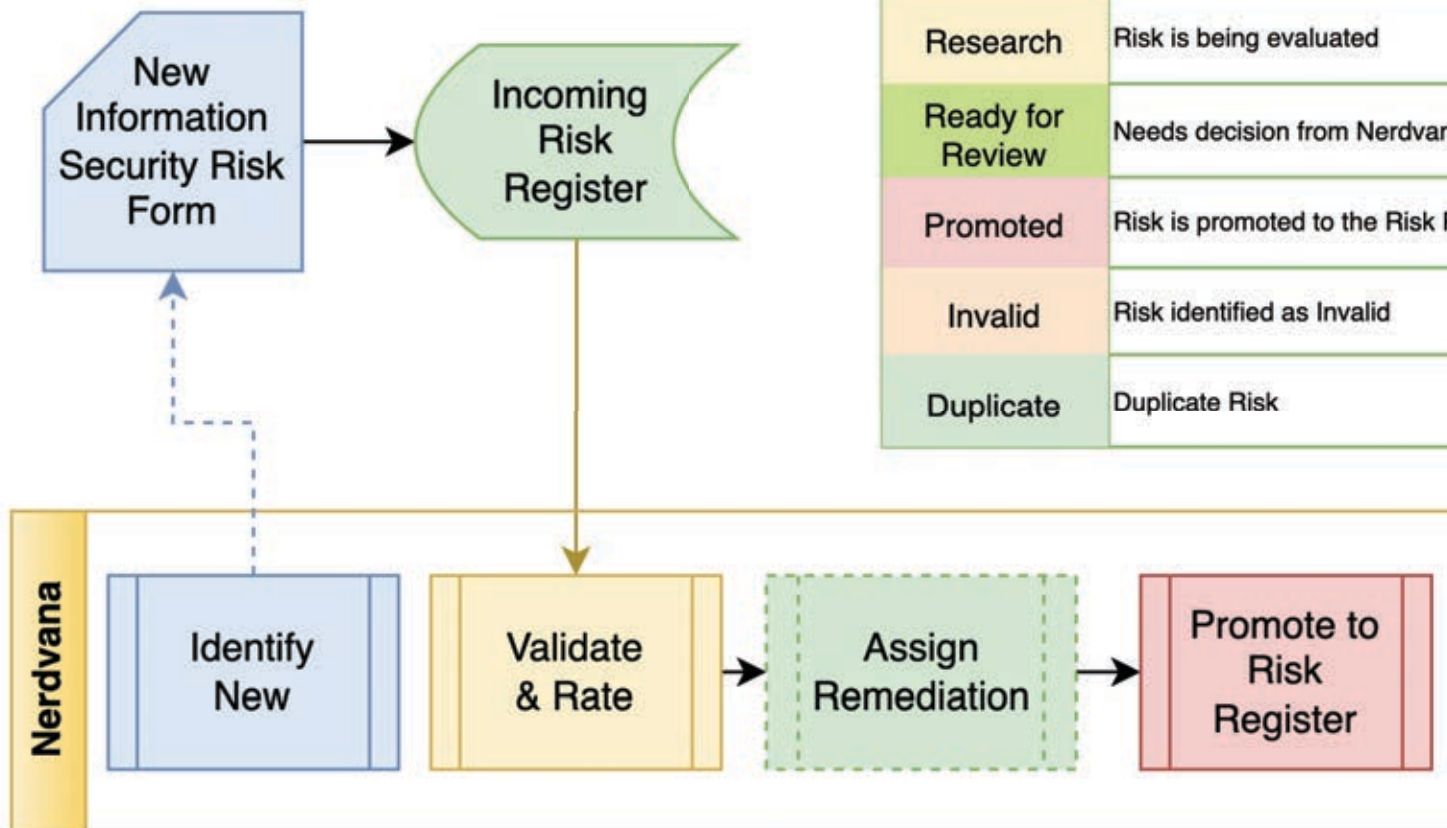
New Information Security Risk Form

Incoming Risk Register

| Research | Risk is being evaluated |
|---|---|
| Ready for Review | Needs decision from Nerdvan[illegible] |
| Promoted | Risk is promoted to the Risk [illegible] |
| Invalid | Risk identified as Invalid |
| Duplicate | Duplicate Risk |

Nerdvana

Identify New

Validate & Rate

Assign Remediation

Promote to Risk Register